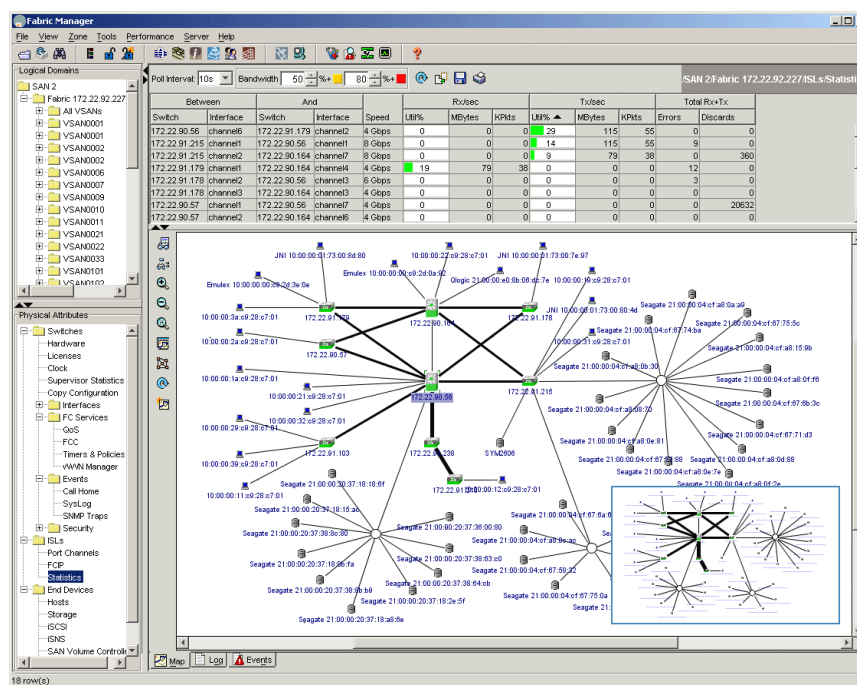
Fabric Manager

File View Zone Tools Performance Server Help

Logical Domains

SAN 2
Fabric 172.22.92.227
All VSANs
VSAN0001
VSAN0001
VSAN0002
VSAN0006
VSAN0007
VSAN0009
VSAN0010
VSAN0011
VSAN0021
VSAN0022
VSAN0033
VSAN0101
VSAN0102

Physical Attributes

Switches
Hardware
Licenses
Clock
Supervisor Statistics
Copy Configuration
Interfaces
FC Services
QoS
FCC
Timers & Policies
vWWN Manager
Events
Call Home
SysLog
SNMP Traps
Security
ISLs
Port Channels
FCIP
Statistics
End Devices
Hosts
Storage
iSCSI
iSNS
SAN Volume Controlle

Poll Interval: 10s Bandwidth 50 %+ 80 %+

/SAN 2/Fabric 172.22.92.227/ISLs/Statisti

| Between | | And | | | Rx/sec | | | Tx/sec | | | Total Rx+Tx | |
|---|---|---|---|---|---|---|---|---|---|---|---|---|
| Switch | Interface | Switch | Interface | Speed | Util% | MBytes | KPkts | Util% ▲ | MBytes | KPkts | Errors | Discards |
| 172.22.90.56 | channel6 | 172.22.91.179 | channel2 | 4 Gbps | 0 | 0 | 0 | 29 | 115 | 55 | 0 | 0 |
| 172.22.91.215 | channel1 | 172.22.90.56 | channel1 | 8 Gbps | 0 | 0 | 0 | 14 | 115 | 55 | 9 | 0 |
| 172.22.91.215 | channel2 | 172.22.90.164 | channel7 | 8 Gbps | 0 | 0 | 0 | 9 | 79 | 38 | 0 | 360 |
| 172.22.91.179 | channel1 | 172.22.90.164 | channel4 | 4 Gbps | 19 | 79 | 38 | 0 | 0 | 0 | 12 | 0 |
| 172.22.91.178 | channel2 | 172.22.90.56 | channel3 | 6 Gbps | 0 | 0 | 0 | 0 | 0 | 0 | 3 | 0 |
| 172.22.91.178 | channel3 | 172.22.90.164 | channel3 | 4 Gbps | 0 | 0 | 0 | 0 | 0 | 0 | 0 | 0 |
| 172.22.90.57 | channel1 | 172.22.90.56 | channel5 | 4 Gbps | 0 | 0 | 0 | 0 | 0 | 0 | 0 | 20632 |
| 172.22.90.57 | channel2 | 172.22.90.164 | channel6 | 4 Gbps | 0 | 0 | 0 | 0 | 0 | 0 | 0 | 0 |

JNI 10:00:00:01:73:00:8d:80
10:00:00:22:c9:28:c7:01
JNI 10:00:00:01:73:00:7e:97
Emulex 10:00:00:00:c9:2d:0a:92
Emulex 10:00:00:00:c9:2d:3e:0e
Qlogic 21:00:00:e0:8b:06:dc:7e
10:00:00:10:c9:28:c7:01
172.22.91.179
172.22.90.164
172.22.91.178
10:00:00:3a:c9:28:c7:01
JNI 10:00:00:01:73:00:80:4d
10:00:00:2a:c9:28:c7:01
172.22.90.57
10:00:00:31:c9:28:c7:01
10:00:00:1a:c9:28:c7:01
172.22.90.56
172.22.91.215
10:00:00:21:c9:28:c7:01
10:00:00:32:c9:28:c7:01
10:00:00:29:c9:28:c7:01
172.22.91.103
10:00:00:39:c9:28:c7:01
172.22.90.238
SYM2606
172.22.91.105
10:00:00:12:c9:28:c7:01
10:00:00:11:c9:28:c7:01
Seagate 21:00:00:04:cf:8a:a9
Seagate 21:00:00:04:cf:67:74:ba
Seagate 21:00:00:04:cf:75:5c
Seagate 21:00:00:04:cf:8b:30
Seagate 21:00:00:04:cf:a8:15:9b
Seagate 21:00:00:04:cf:a8:0f:f6
Seagate 21:00:00:04:cf:a8:70
Seagate 21:00:00:04:cf:67:6b:3c
Seagate 21:00:00:04:cf:a8:81
Seagate 21:00:00:04:cf:67:71:d3
Seagate 21:00:00:04:cf:67:88
Seagate 21:00:00:04:cf:8e:7e
Seagate 21:00:00:04:cf:a8:0d:88
Seagate 21:00:00:20:37:18:18:6f
Seagate 21:00:00:20:37:18:15:ac
Seagate 21:00:00:20:37:38:8e:80
Seagate 21:00:00:20:37:36:00:80
Seagate 21:00:00:04:cf:67:6a:f
Seagate 21:00:00:04:cf:a8:ac
Seagate 21:00:00:20:37:18:6e:fa
Seagate 21:00:00:20:37:38:63:c0
Seagate 21:00:00:04:cf:67:58:32
Seagate 21:00:00:20:37:38:64:cb
Seagate 21:00:00:20:37:38:6b:b9
Seagate 21:00:00:04:cf:67:75:0a
Seagate 21:00:00:20:37:18:2e:5f
Seagate 21:00:00:20:37:18:a8:6e

Map Log Events

18 row(s)